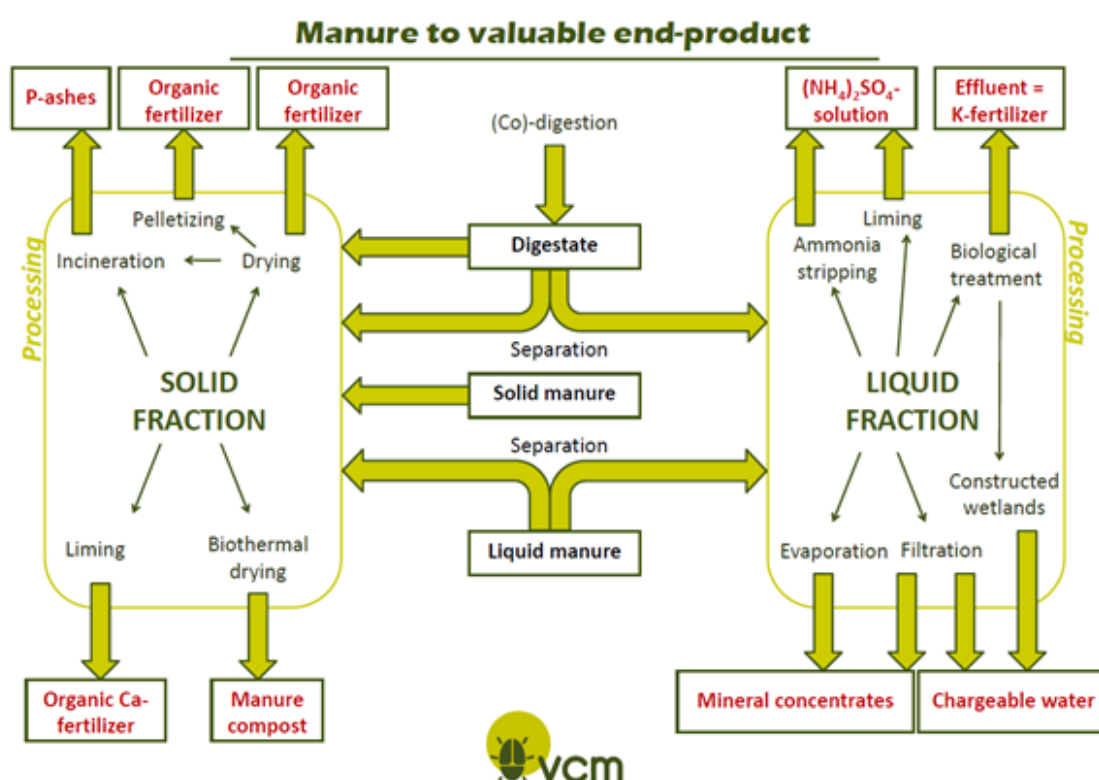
Manure to valuable end-product

P-ashes

Organic fertilizer

Organic fertilizer

(Co)-digestion

$(NH_4)_2SO_4$-solution

Effluent = K-fertilizer

Processing

Pelletizing

Incineration

Drying

Digestate

Liming

Ammonia stripping

Biological treatment

Processing

Separation

SOLID FRACTION

Solid manure

LIQUID FRACTION

Separation

Constructed wetlands

Liming

Biothermal drying

Liquid manure

Evaporation

Filtration

Organic Ca-fertilizer

Manure compost

Mineral concentrates

Chargeable water

vcm